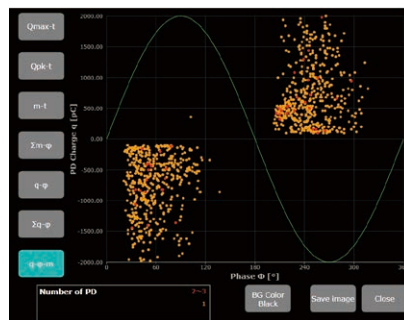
Qmax-t

Qpk-t

m-t

Σm-φ

q-φ

Σq-φ

q-φ-m

2000.00
1500.00
1000.00
500.00
0.00
-500.00
-1000.00
-1500.00
-2000.00

PD Charge q [pC]

0
60
120
180
240
300
360

Phase Φ [°]

Number of PD

2~5
1

BG Color Black

Save Image

Close